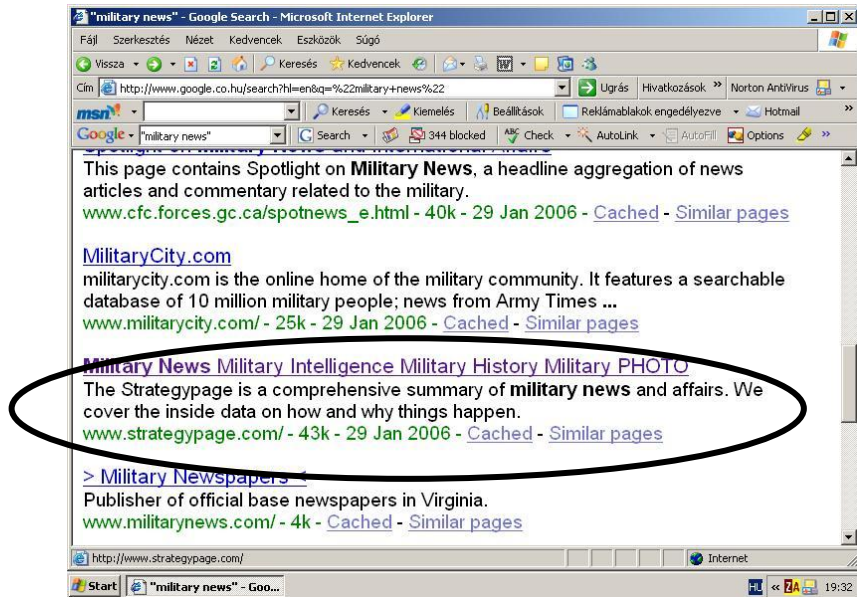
"military news" - Google Search - Microsoft Internet Explorer

Fájl Szerkesztés Nézet Kedvencek Eszközök Súgó

Vissza Keresés Kedvencek

Cím http://www.google.co.hu/search?hl=en&q=%22military+news%22 Ugrás Hivatkozások » Norton AntiVirus

msn Keresés Kiemelés Beállítások Reklámablakok engedélyezve Hotmail »

Google "military news" Search 344 blocked Check AutoLink AutoFill Options »

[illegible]

This page contains Spotlight on **Military News**, a headline aggregation of news articles and commentary related to the military.
www.cfc.forces.gc.ca/spotnews_e.html - 40k - 29 Jan 2006 - Cached - Similar pages

MilitaryCity.com
militarycity.com is the online home of the military community. It features a searchable database of 10 million military people; news from Army Times ...
www.militarycity.com/ - 25k - 29 Jan 2006 - Cached - Similar pages

**Military News** Military Intelligence Military History Military PHOTO
The Strategypage is a comprehensive summary of **military news** and affairs. We cover the inside data on how and why things happen.
www.strategypage.com/ - 43k - 29 Jan 2006 - Cached - Similar pages

> Military Newspapers <
Publisher of official base newspapers in Virginia.
www.militarynews.com/ - 4k - Cached - Similar pages

http://www.strategypage.com/ Internet

Start "military news" - Goo... HU « 19:32